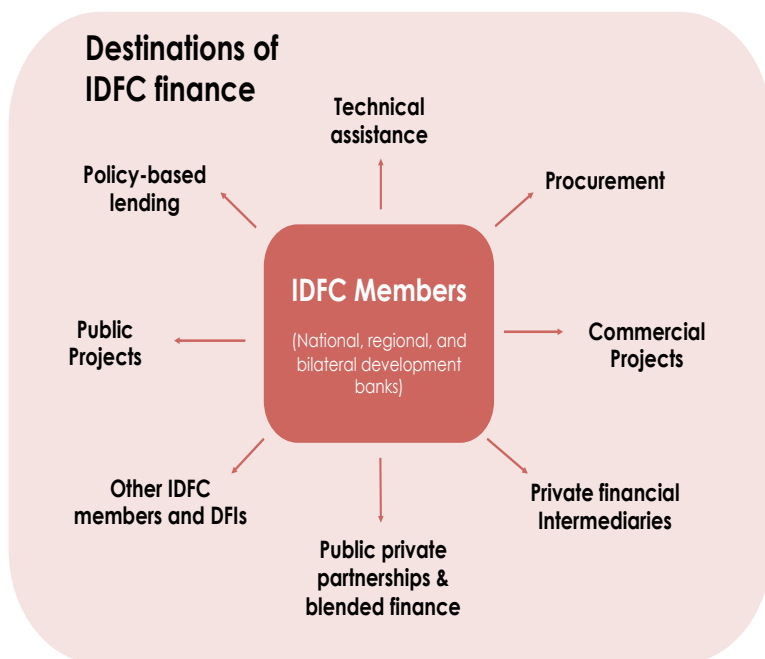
Destinations of IDFC finance

Technical assistance

Policy-based lending

Procurement

IDFC Members

(National, regional, and bilateral development banks)

Public Projects

Commercial Projects

Other IDFC members and DFIs

Private financial Intermediaries

Public private partnerships & blended finance